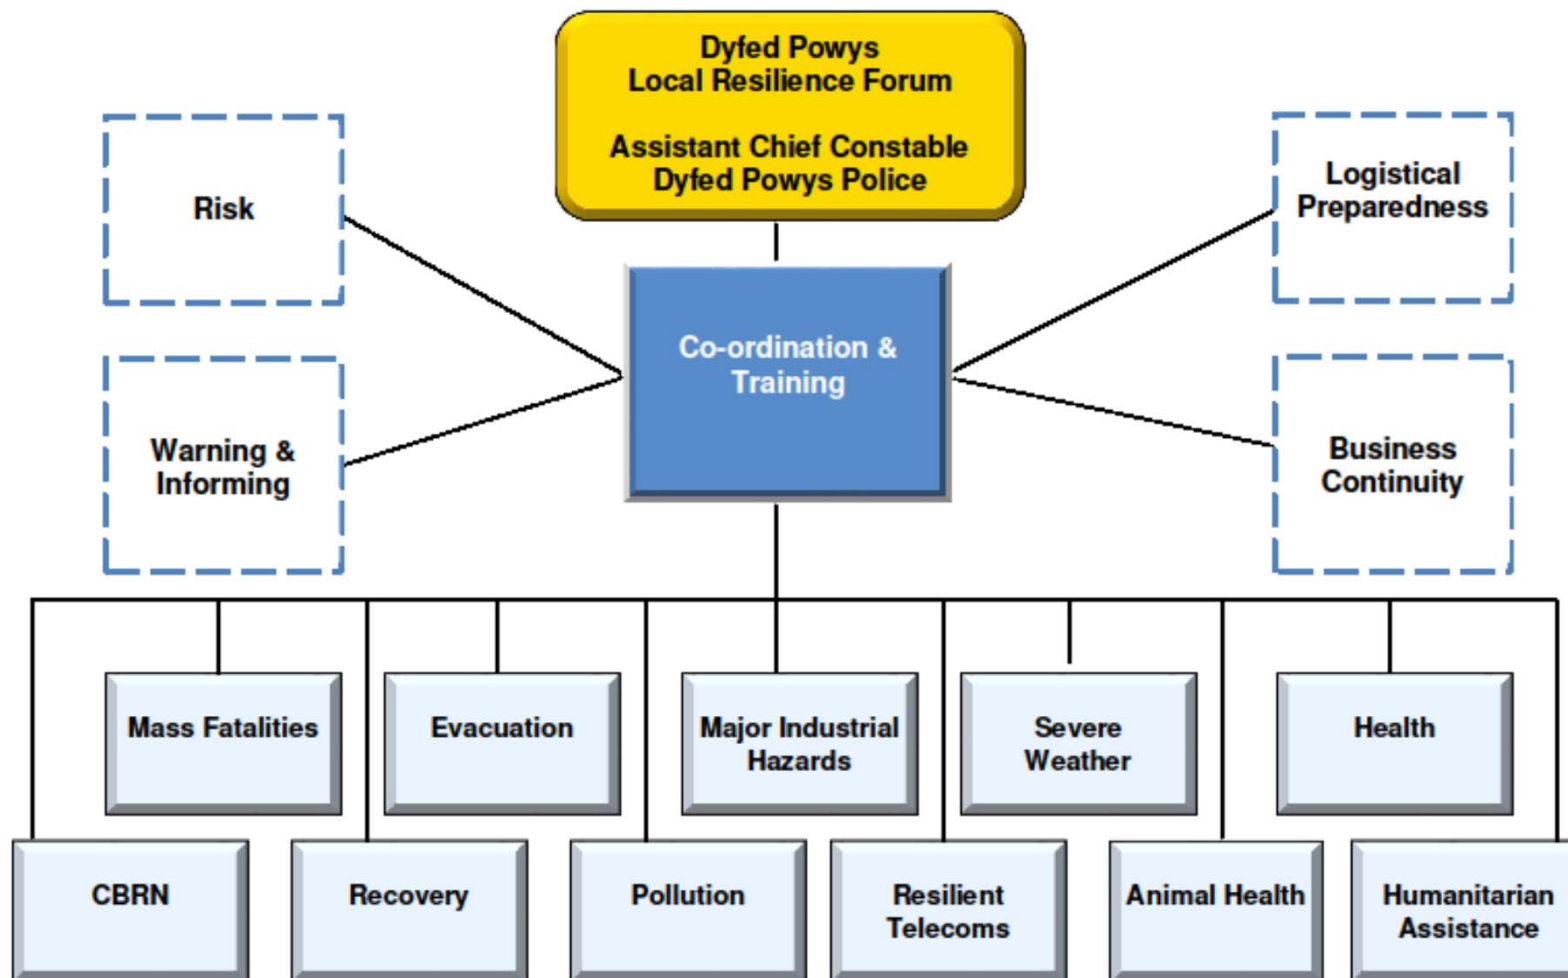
Dyfed Powys
Local Resilience Forum

Assistant Chief Constable
Dyfed Powys Police

Risk

Warning & Informing

Co-ordination & Training

Logistical Preparedness

Business Continuity

Mass Fatalities

Evacuation

Major Industrial Hazards

Severe Weather

Health

CBRN

Recovery

Pollution

Resilient Telecoms

Animal Health

Humanitarian Assistance